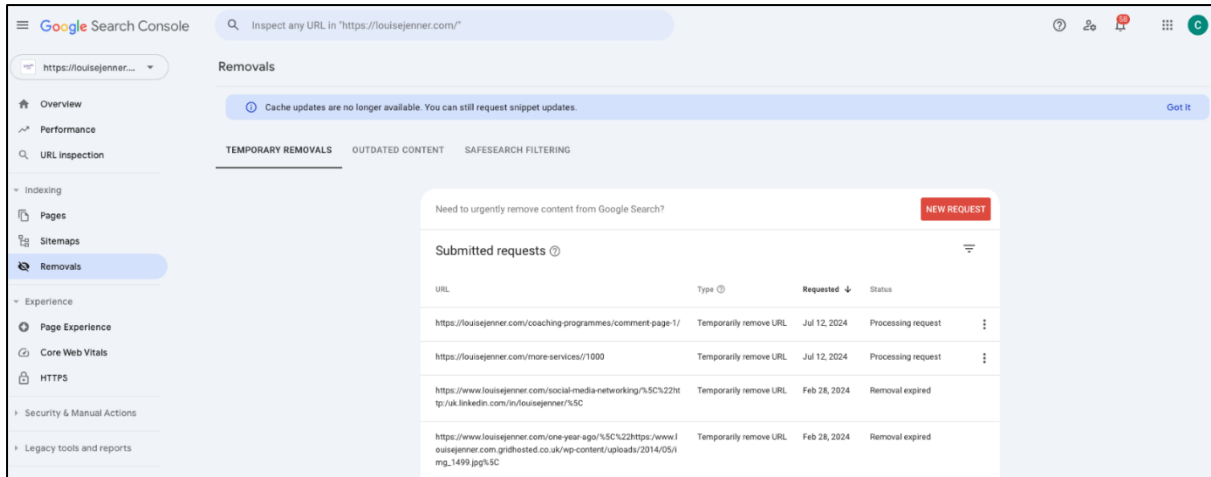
Google Search Console

Inspect any URL in "https://louisejenner.com/"

58

C

https://louisejenner...

Overview
Performance
URL inspection

Indexing
Pages
Sitemaps
Removals

Experience
Page Experience
Core Web Vitals
HTTPS

Security & Manual Actions

Legacy tools and reports

Removals

Cache updates are no longer available. You can still request snippet updates.

Got it

TEMPORARY REMOVALS OUTDATED CONTENT SAFESEARCH FILTERING

Need to urgently remove content from Google Search?

NEW REQUEST

Submitted requests

| URL | Type | Requested ↓ | Status |
|---|---|---|---|
| https://louisejenner.com/coaching-programmes/comment-page-1/ | Temporarily remove URL | Jul 12, 2024 | Processing request |
| https://louisejenner.com/more-services//1000 | Temporarily remove URL | Jul 12, 2024 | Processing request |
| https://www.louisejenner.com/social-media-networking/%5C%22http:/uk.linkedin.com/in/louisejenner/%5C | Temporarily remove URL | Feb 28, 2024 | Removal expired |
| https://www.louisejenner.com/one-year-ago/%5C%22https:/www.louisejenner.com.gridhosted.co.uk/wp-content/uploads/2014/05/img_1499.jpg%5C | Temporarily remove URL | Feb 28, 2024 | Removal expired |